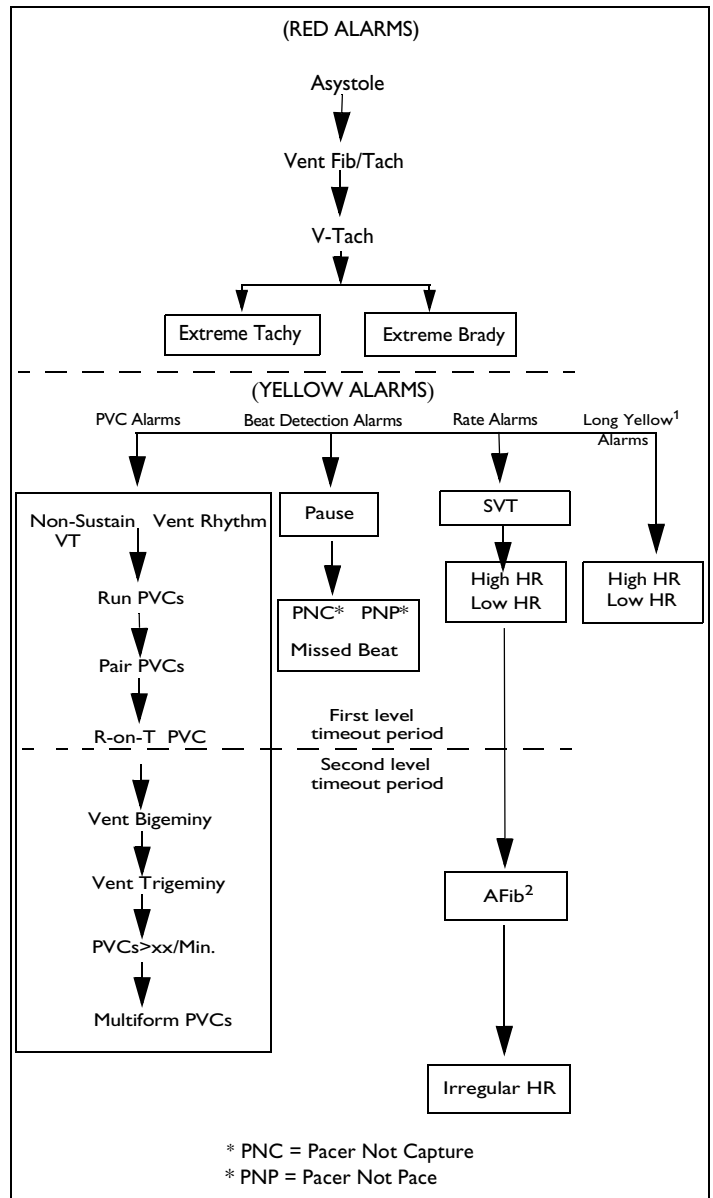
(RED ALARMS)

Asystole

Vent Fib/Tach

V-Tach

Extreme Tachy

Extreme Brady

(YELLOW ALARMS)

PVC Alarms

Beat Detection Alarms

Rate Alarms

Long Yellow$^1$ Alarms

Non-Sustain VT

Vent Rhythm

Run PVCs

Pair PVCs

R-on-T PVC

Pause

PNC* PNP*

Missed Beat

SVT

High HR
Low HR

High HR
Low HR

First level timeout period

Second level timeout period

Vent Bigeminy

Vent Trigeminy

PVCs>xx/Min.

Multiform PVCs

AFib$^2$

Irregular HR

* PNC = Pacer Not Capture
* PNP = Pacer Not Pace